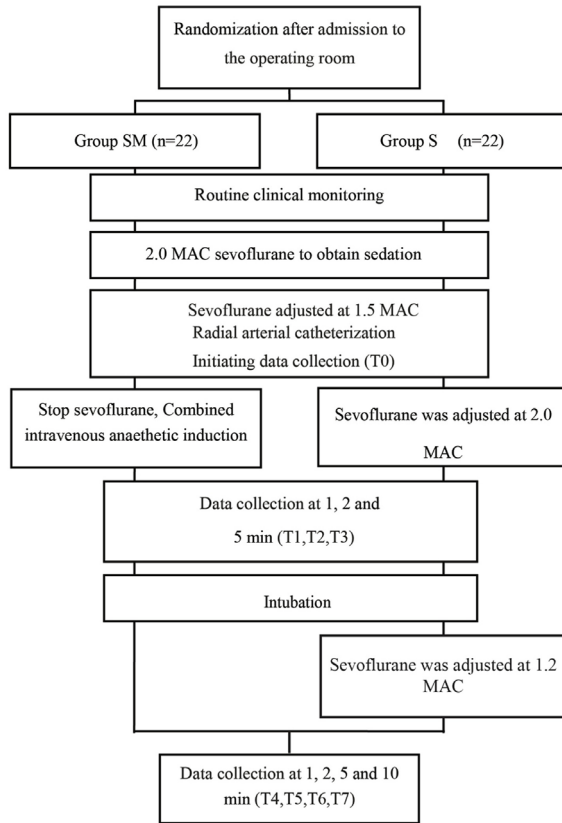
Randomization after admission to the operating room

Group SM (n=22)

Group S (n=22)

Routine clinical monitoring

2.0 MAC sevoflurane to obtain sedation

Sevoflurane adjusted at 1.5 MAC
Radial arterial catheterization
Initiating data collection (T0)

Stop sevoflurane, Combined intravenous anaethetic induction

Sevoflurane was adjusted at 2.0 MAC

Data collection at 1, 2 and 5 min (T1,T2,T3)

Intubation

Sevoflurane was adjusted at 1.2 MAC

Data collection at 1, 2, 5 and 10 min (T4,T5,T6,T7)